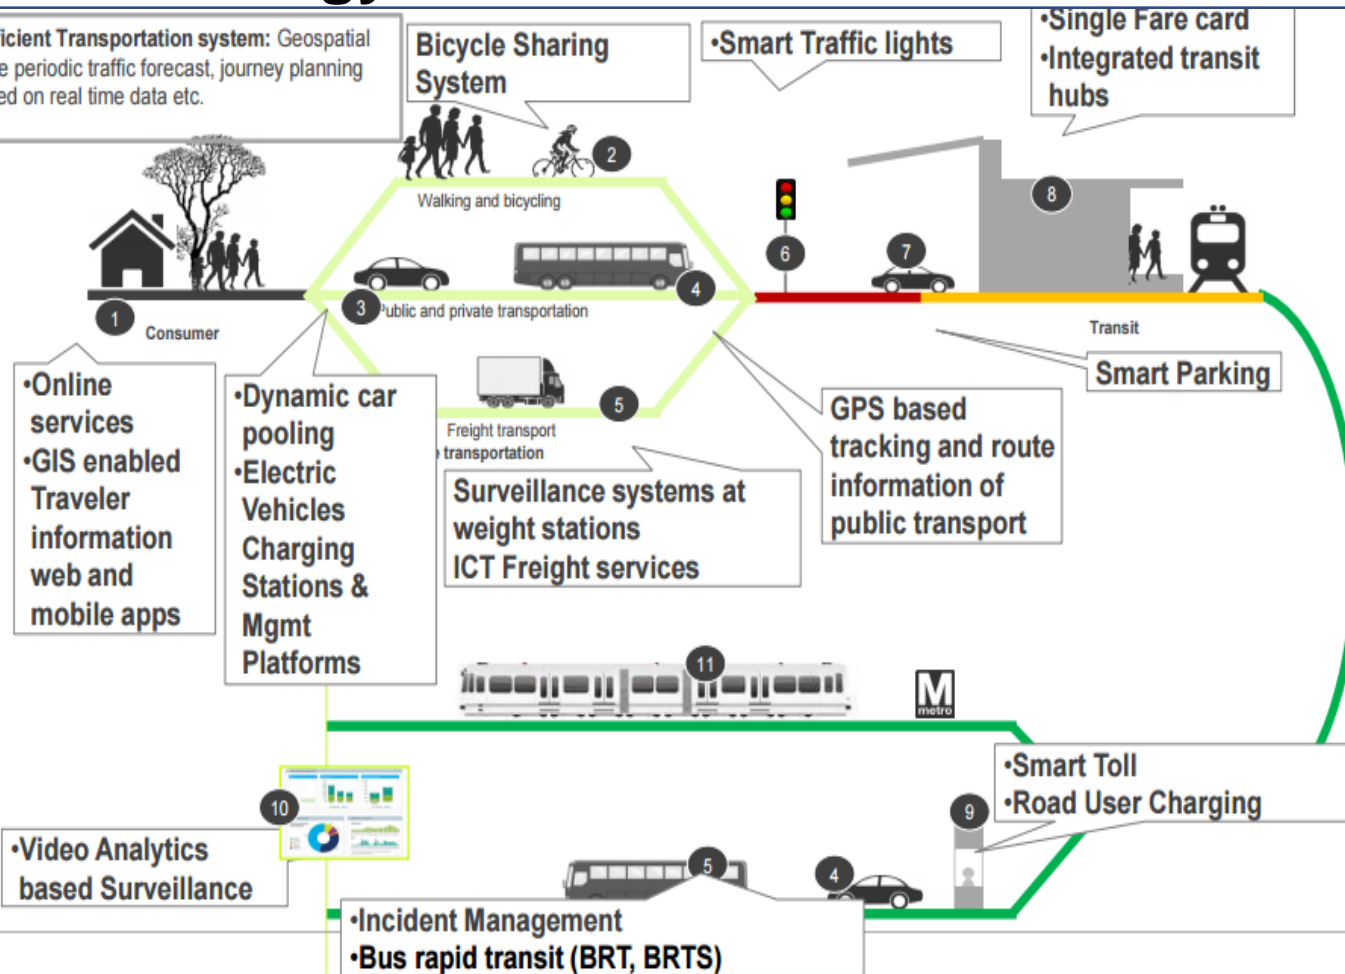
icient Transportation system: Geospatial e periodic traffic forecast, journey planning ed on real time data etc.

Bicycle Sharing System

•Smart Traffic lights

•Single Fare card
•Integrated transit hubs

2

Walking and bicycling

6

7

8

1

Consumer

3

Public and private transportation

4

Transit

Smart Parking

•Online services
•GIS enabled Traveler information web and mobile apps

•Dynamic car pooling
•Electric Vehicles Charging Stations & Mgmt Platforms

5

Freight transport transportation

GPS based tracking and route information of public transport

Surveillance systems at weight stations
ICT Freight services

11

M metro

•Smart Toll
•Road User Charging

9

10

•Video Analytics based Surveillance

5

4

•Incident Management
•Bus rapid transit (BRT, BRTS)